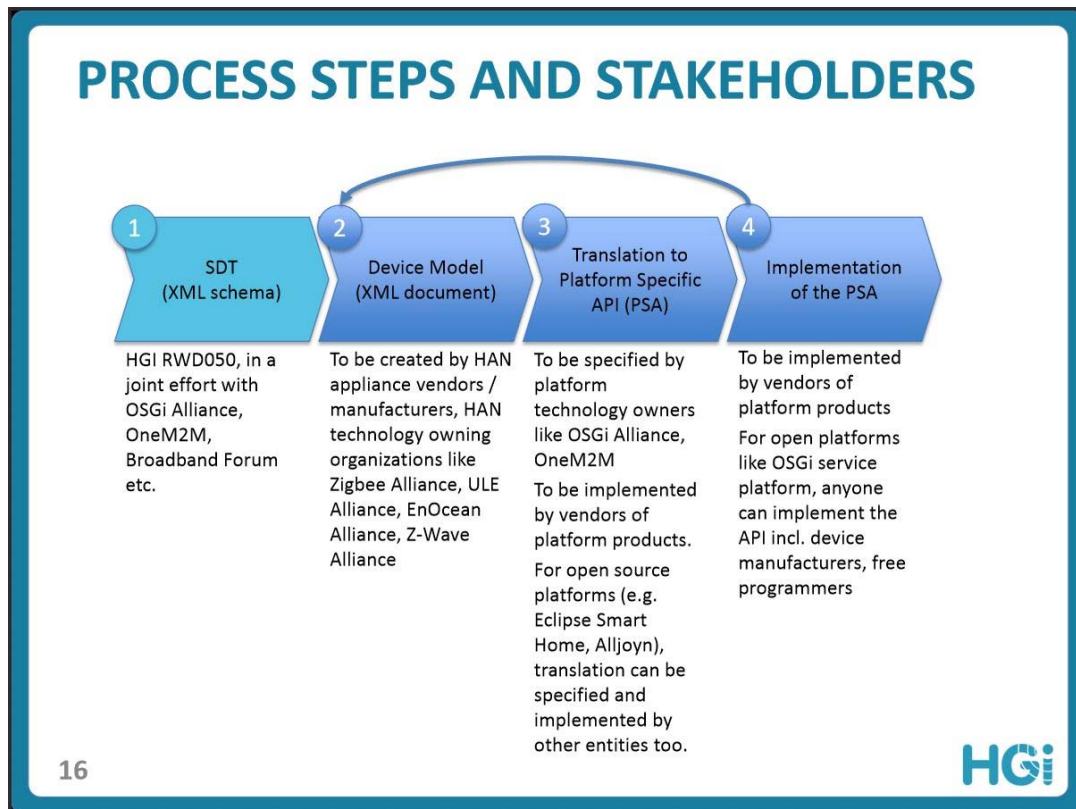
PROCESS STEPS AND STAKEHOLDERS

1
SDT
(XML schema)

2
Device Model
(XML document)

3
Translation to Platform Specific API (PSA)

4
Implementation of the PSA

HGI RWD050, in a joint effort with OSGi Alliance, OneM2M, Broadband Forum etc.

To be created by HAN appliance vendors / manufacturers, HAN technology owning organizations like Zigbee Alliance, ULE Alliance, EnOcean Alliance, Z-Wave Alliance

To be specified by platform technology owners like OSGi Alliance, OneM2M

To be implemented by vendors of platform products.

For open source platforms (e.g. Eclipse Smart Home, Alljoyn), translation can be specified and implemented by other entities too.

To be implemented by vendors of platform products

For open platforms like OSGi service platform, anyone can implement the API incl. device manufacturers, free programmers

16

HGi